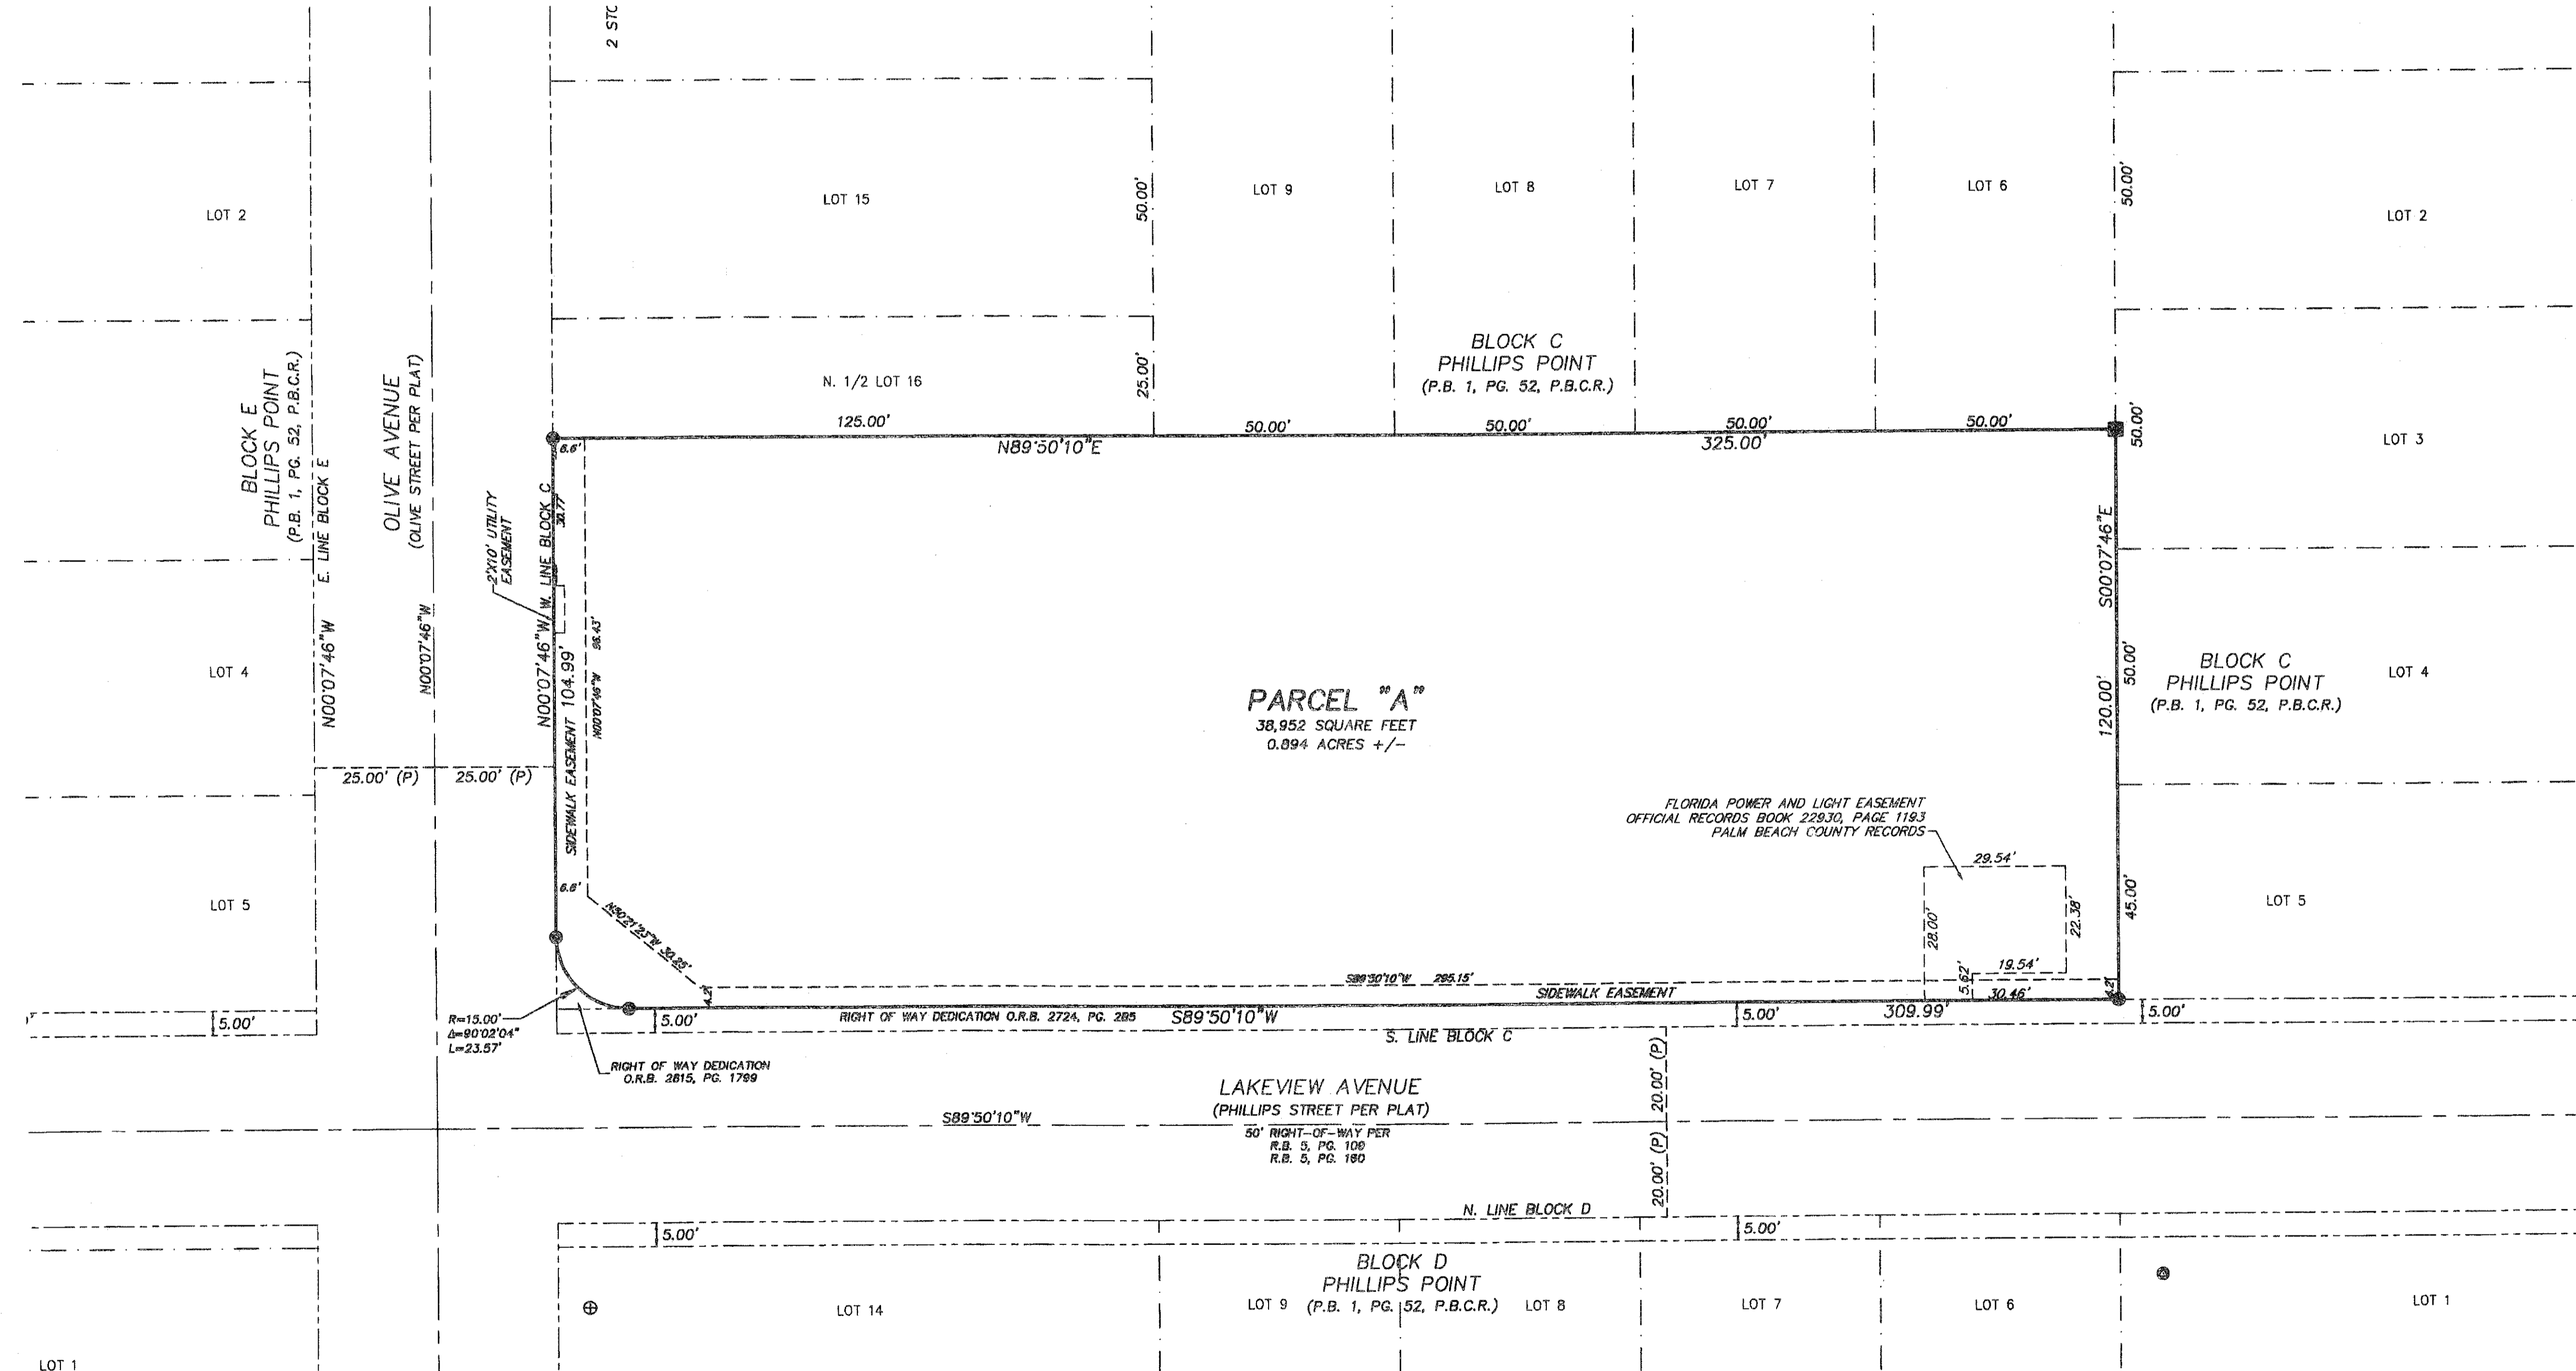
2 STC

LOT 2

LOT 15

50.00'

LOT 9

LOT 8

LOT 7

LOT 6

50.00'

LOT 2

N. 1/2 LOT 16

25.00'

BLOCK C
PHILLIPS POINT
(P.B. 1, PG. 52, P.B.C.R.)

BLOCK E
PHILLIPS POINT
(P.B. 1, PG. 52, P.B.C.R.)

OLIVE AVENUE
(OLIVE STREET PER PLAT)

E. LINE BLOCK E

125.00'

50.00'

50.00'

50.00'

50.00'

N89°50'10"E

325.00'

50.00'

LOT 3

6.6'

2'X10' UTILITY EASEMENT

W. LINE BLOCK C

38.77

S00°07'46"E

LOT 4

N00°07'46"W

N00°07'46"W

N00°07'46"W 104.99'

98.43'

N00°07'46"W

PARCEL "A"
38,952 SQUARE FEET
0.894 ACRES +/-

50.00'

120.00'

BLOCK C
PHILLIPS POINT
(P.B. 1, PG. 52, P.B.C.R.)

LOT 4

25.00' (P)

25.00' (P)

SIDEWALK EASEMENT

FLORIDA POWER AND LIGHT EASEMENT
OFFICIAL RECORDS BOOK 22930, PAGE 1193
PALM BEACH COUNTY RECORDS

LOT 5

6.6'

N90°21'25"W 30.25'

29.54'

28.00'

22.38'

45.00'

LOT 5

S89°50'10"W 285.15'

19.54'

5.62'

SIDEWALK EASEMENT

30.46'

4.21

4.21

5.00'

R=15.00'
Δ=90°02'04"
L=23.57'

5.00'

RIGHT OF WAY DEDICATION O.R.B. 2724, PG. 285

S89°50'10"W

5.00'

309.99'

5.00'

S. LINE BLOCK C

RIGHT OF WAY DEDICATION
O.R.B. 2815, PG. 1799

20.00' (P)

LAKEVIEW AVENUE
(PHILLIPS STREET PER PLAT)

S89°50'10"W

50' RIGHT-OF-WAY PER
R.B. 5, PG. 100
R.B. 5, PG. 160

20.00' (P)

N. LINE BLOCK D

5.00'

5.00'

BLOCK D
PHILLIPS POINT
(P.B. 1, PG. 52, P.B.C.R.)

LOT 14

LOT 9

LOT 8

LOT 7

LOT 6

LOT 1

LOT 1